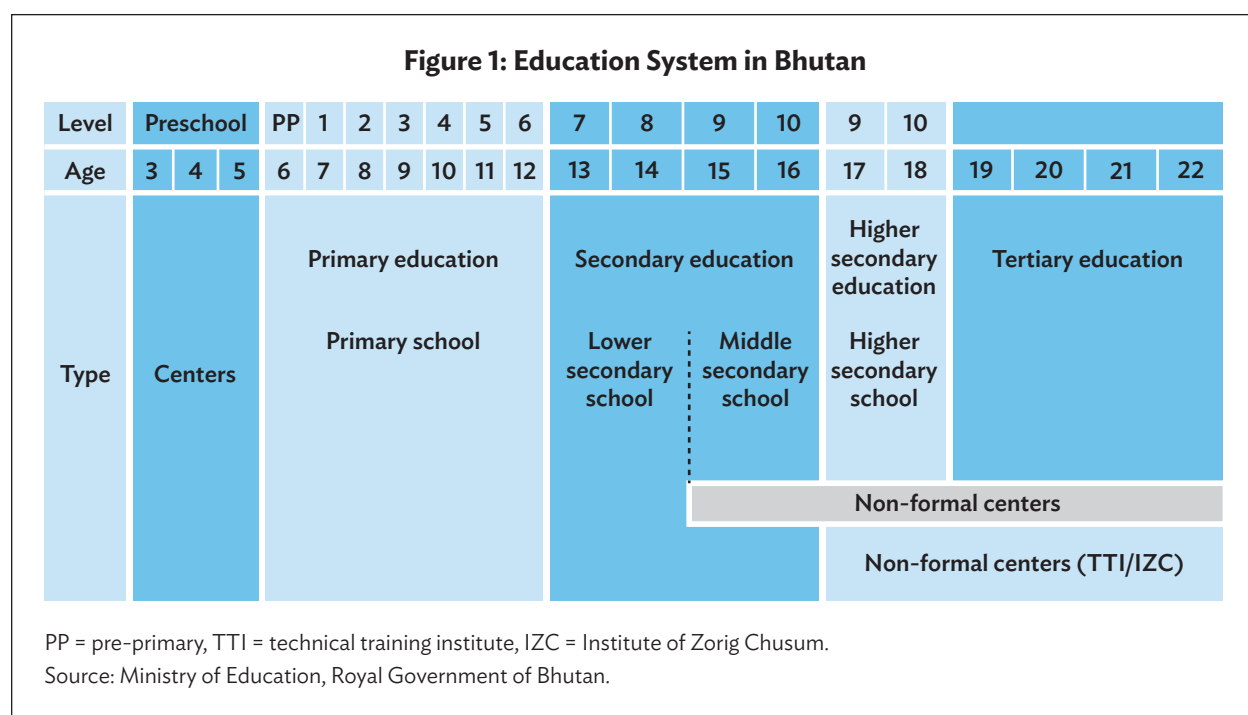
**Figure 1: Education System in Bhutan**

| Level | Preschool | | | PP | 1 | 2 | 3 | 4 | 5 | 6 | 7 | 8 | 9 | 10 | 9 | 10 | | | | |
|---|---|---|---|---|---|---|---|---|---|---|---|---|---|---|---|---|---|---|---|---|
| Age | 3 | 4 | 5 | 6 | 7 | 8 | 9 | 10 | 11 | 12 | 13 | 14 | 15 | 16 | 17 | 18 | 19 | 20 | 21 | 22 |

Type

Centers

Primary education

Primary school

Secondary education

Lower secondary school

Middle secondary school

Higher secondary education

Higher secondary school

Tertiary education

Non-formal centers

Non-formal centers (TTI/IZC)

PP = pre-primary, TTI = technical training institute, IZC = Institute of Zorig Chusum.
Source: Ministry of Education, Royal Government of Bhutan.